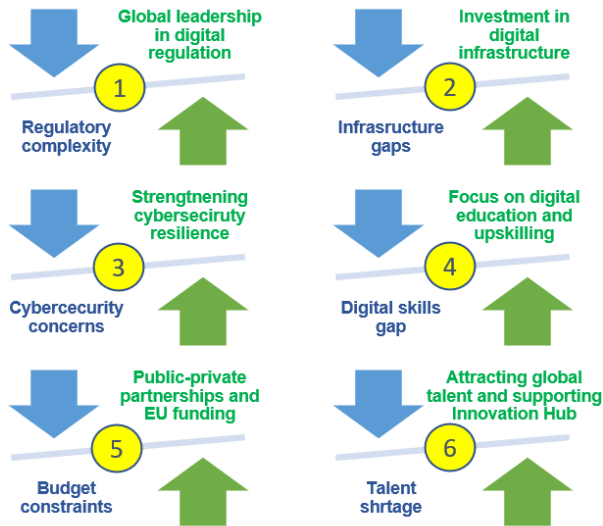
Global leadership in digital regulation

1

Regulatory complexity

Investment in digital infrastructure

2

Infrasructure gaps

Strengtnening cyberseciruty resilience

3

Cybercecurity concerns

Focus on digital education and upskilling

4

Digital skills gap

Public-private partnerships and EU funding

5

Budget constraints

Attracting global talent and supporting Innovation Hub

6

Talent shrtage